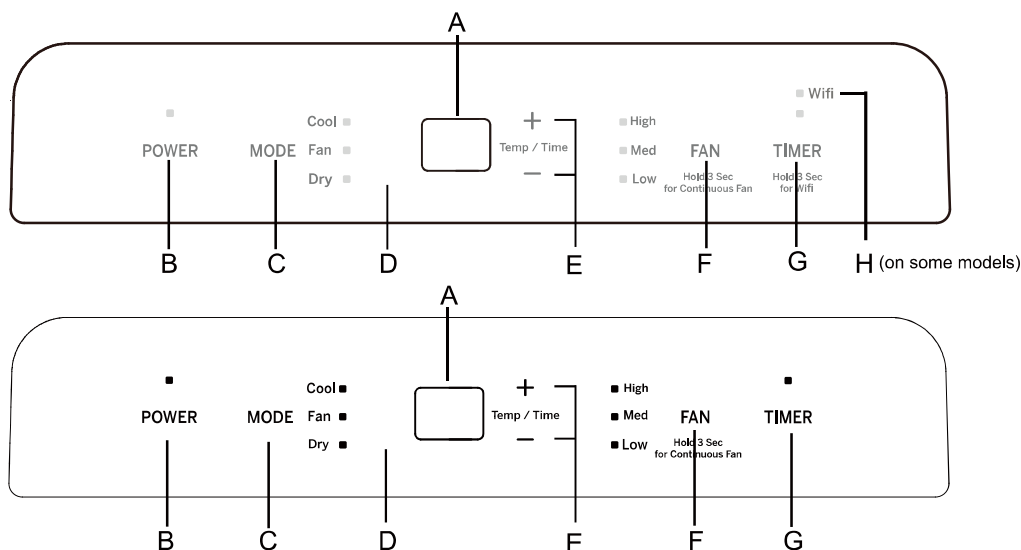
A

Wifi

POWER

MODE

Cool
Fan
Dry

+
Temp / Time
–

High
Med
Low

FAN
Hold 3 Sec for Continuous Fan

TIMER
Hold 3 Sec for Wifi

B C D E F G H (on some models)

A

POWER

MODE

Cool
Fan
Dry

+
Temp / Time
–

High
Med
Low

FAN
Hold 3 Sec for Continuous Fan

TIMER

B C D F F G